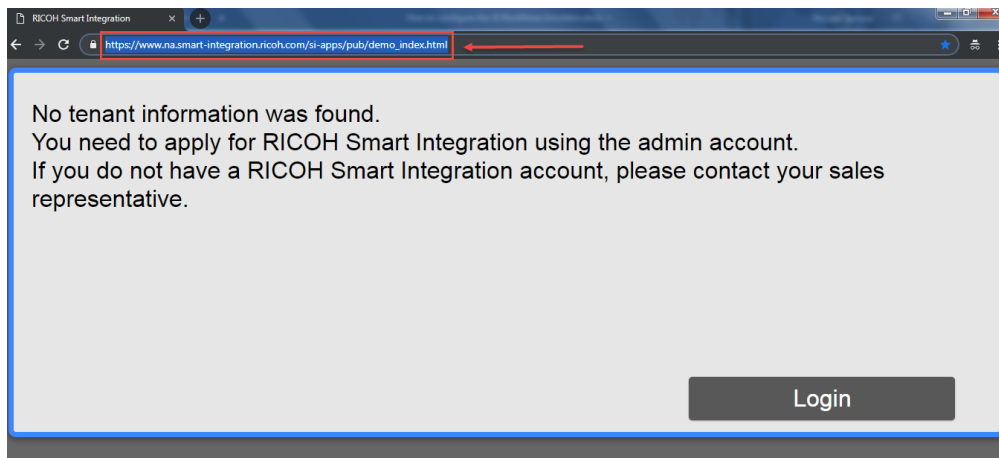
RICOH Smart Integration

https://www.na.smart-integration.ricoh.com/si-apps/pub/demo_index.html

No tenant information was found.
You need to apply for RICOH Smart Integration using the admin account.
If you do not have a RICOH Smart Integration account, please contact your sales representative.

Login